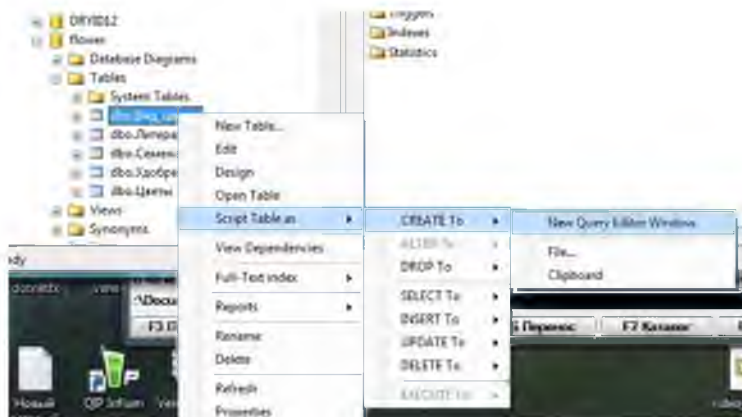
DRY0812
flower
Database Diagrams
Tables
System Tables
dbo.Вид_цв
dbo.Литера
dbo.Семена
dbo.Удобре
dbo.Цветы
Views
Synonyms
Triggers
Indexes
Statistics
New Table...
Edit
Design
Open Table
Script Table as
View Dependencies
Full-Text index
Reports
Rename
Delete
Refresh
Properties
CREATE To
ALTER To
DROP To
SELECT To
INSERT To
UPDATE To
DELETE To
EXECUTE To
New Query Editor Window
File...
Clipboard
dy
\Docu
F3
5 Перенос
F7 Каталог
Новый
QIP Infium